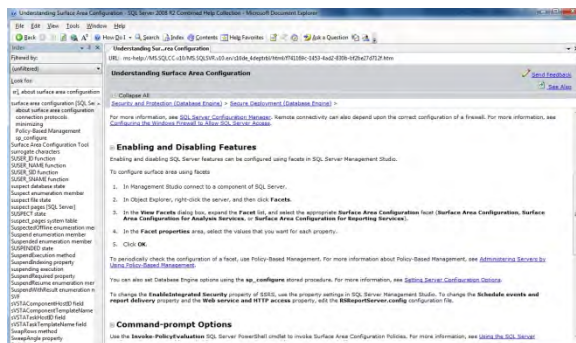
Understanding Surface Area Configuration - SQL Server 2008 R2 Combined Help Collection - Microsoft Document Explorer

File Edit View Tools Window Help

Back How Do I Search Index Contents Help Favorites Ask a Question

Index
Filtered by:
(unfiltered)
Look for:
ar], about surface area configuration

surface area configuration [SQL Se
about surface area configuration
connection protocols
minimizing
Policy-Based Management
sp_configure
Surface Area Configuration Tool
surrogate characters
SUSER_ID function
SUSER_NAME function
SUSER_SID function
SUSER_SNAME function
suspect database state
Suspect enumeration member
suspect file state
suspect pages [SQL Server]
SUSPECT state
suspect_pages system table
SuspectedOffline enumeration me
Suspended enumeration member
Suspended enumeration member
SUSPENDED state
SuspendedExecution method
suspending deferring property
suspending execution
SuspendRequired property
SuspendWithResult enumeration
SVF
SVSTAComponentHostID field
SVSTAComponentTemplateName
SVSTATaskHostID field
SVSTATaskTemplateName field
SwapRows method
SweepAngle property

Understanding Sur...rea Configuration

URL: ms-help://MS.SQLCC.v10/MS.SQLSVR.v10.en/s10de_4deptrbl/html/f74169c-3453-4ad2-830b-bf2be27d712f.htm

Understanding Surface Area Configuration

Send Feedback
See Also

Collapse All

Security and Protection (Database Engine) > Secure Deployment (Database Engine) >

For more information, see SQL Server Configuration Manager. Remote connectivity can also depend upon the correct configuration of a firewall. For more information, see Configuring the Windows Firewall to Allow SQL Server Access.

Enabling and Disabling Features

Enabling and disabling SQL Server features can be configured using facets in SQL Server Management Studio.

To configure surface area using facets

1. In Management Studio connect to a component of SQL Server.

2. In Object Explorer, right-click the server, and then click Facets.

3. In the View Facets dialog box, expand the Facet list, and select the appropriate Surface Area Configuration facet (Surface Area Configuration, Surface Area Configuration for Analysis Services, or Surface Area Configuration for Reporting Services).

4. In the Facet properties area, select the values that you want for each property.

5. Click OK.

To periodically check the configuration of a facet, use Policy-Based Management. For more information about Policy-Based Management, see Administering Servers by Using Policy-Based Management.

You can also set Database Engine options using the sp_configure stored procedure. For more information, see Setting Server Configuration Options.

To change the EnableIntegrated Security property of SSRS, use the property settings in SQL Server Management Studio. To change the Schedule events and report delivery property and the Web service and HTTP access property, edit the RSReportServer.config configuration file.

Command-prompt Options

Use the Invoke-PolicyEvaluation SQL Server PowerShell cmdlet to invoke Surface Area Configuration Policies. For more information, see Using the SQL Server